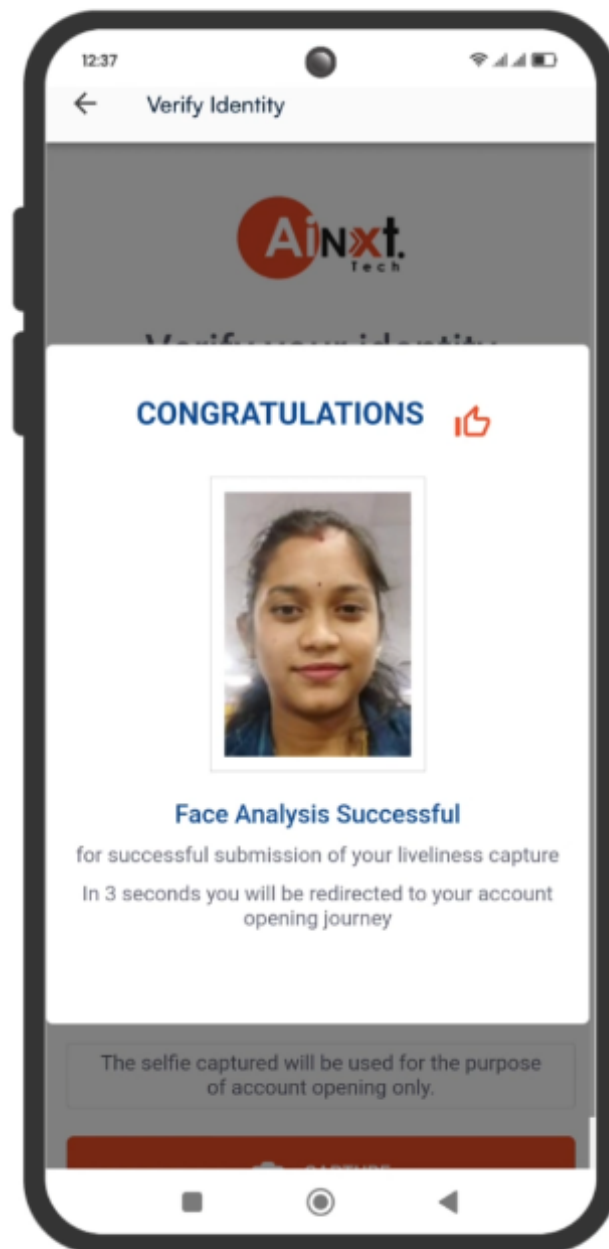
12:37

Verify Identity

AiNxt. tech

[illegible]

CONGRATULATIONS

Face Analysis Successful

for successful submission of your liveliness capture

In 3 seconds you will be redirected to your account opening journey

The selfie captured will be used for the purpose of account opening only.

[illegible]